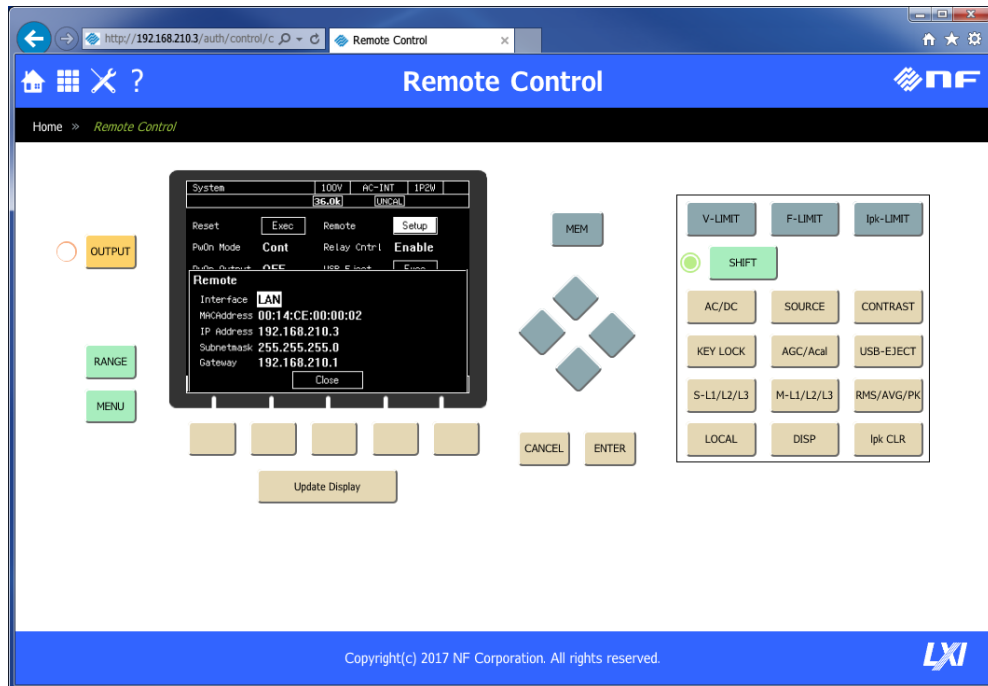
http://192.168.210.3/auth/control/c
Remote Control

Remote Control

NF

Home » Remote Control

OUTPUT

System 100V AC-INT 1P2W
36.0k UNCAL

Reset Exec Remote Setup
PwOn Mode Cont Relay Cntrl Enable
PwOn Output OFF USB Eject Exec

Remote
Interface LAN
MACAddress 00:14:CE:00:00:02
IP Address 192.168.210.3
Subnetmask 255.255.255.0
Gateway 192.168.210.1
Close

RANGE

MENU

Update Display

MEM

CANCEL ENTER

V-LIMIT F-LIMIT Ipk-LIMIT
SHIFT
AC/DC SOURCE CONTRAST
KEY LOCK AGC/Acal USB-EJECT
S-L1/L2/L3 M-L1/L2/L3 RMS/AVG/PK
LOCAL DISP Ipk CLR

Copyright(c) 2017 NF Corporation. All rights reserved.

LXI